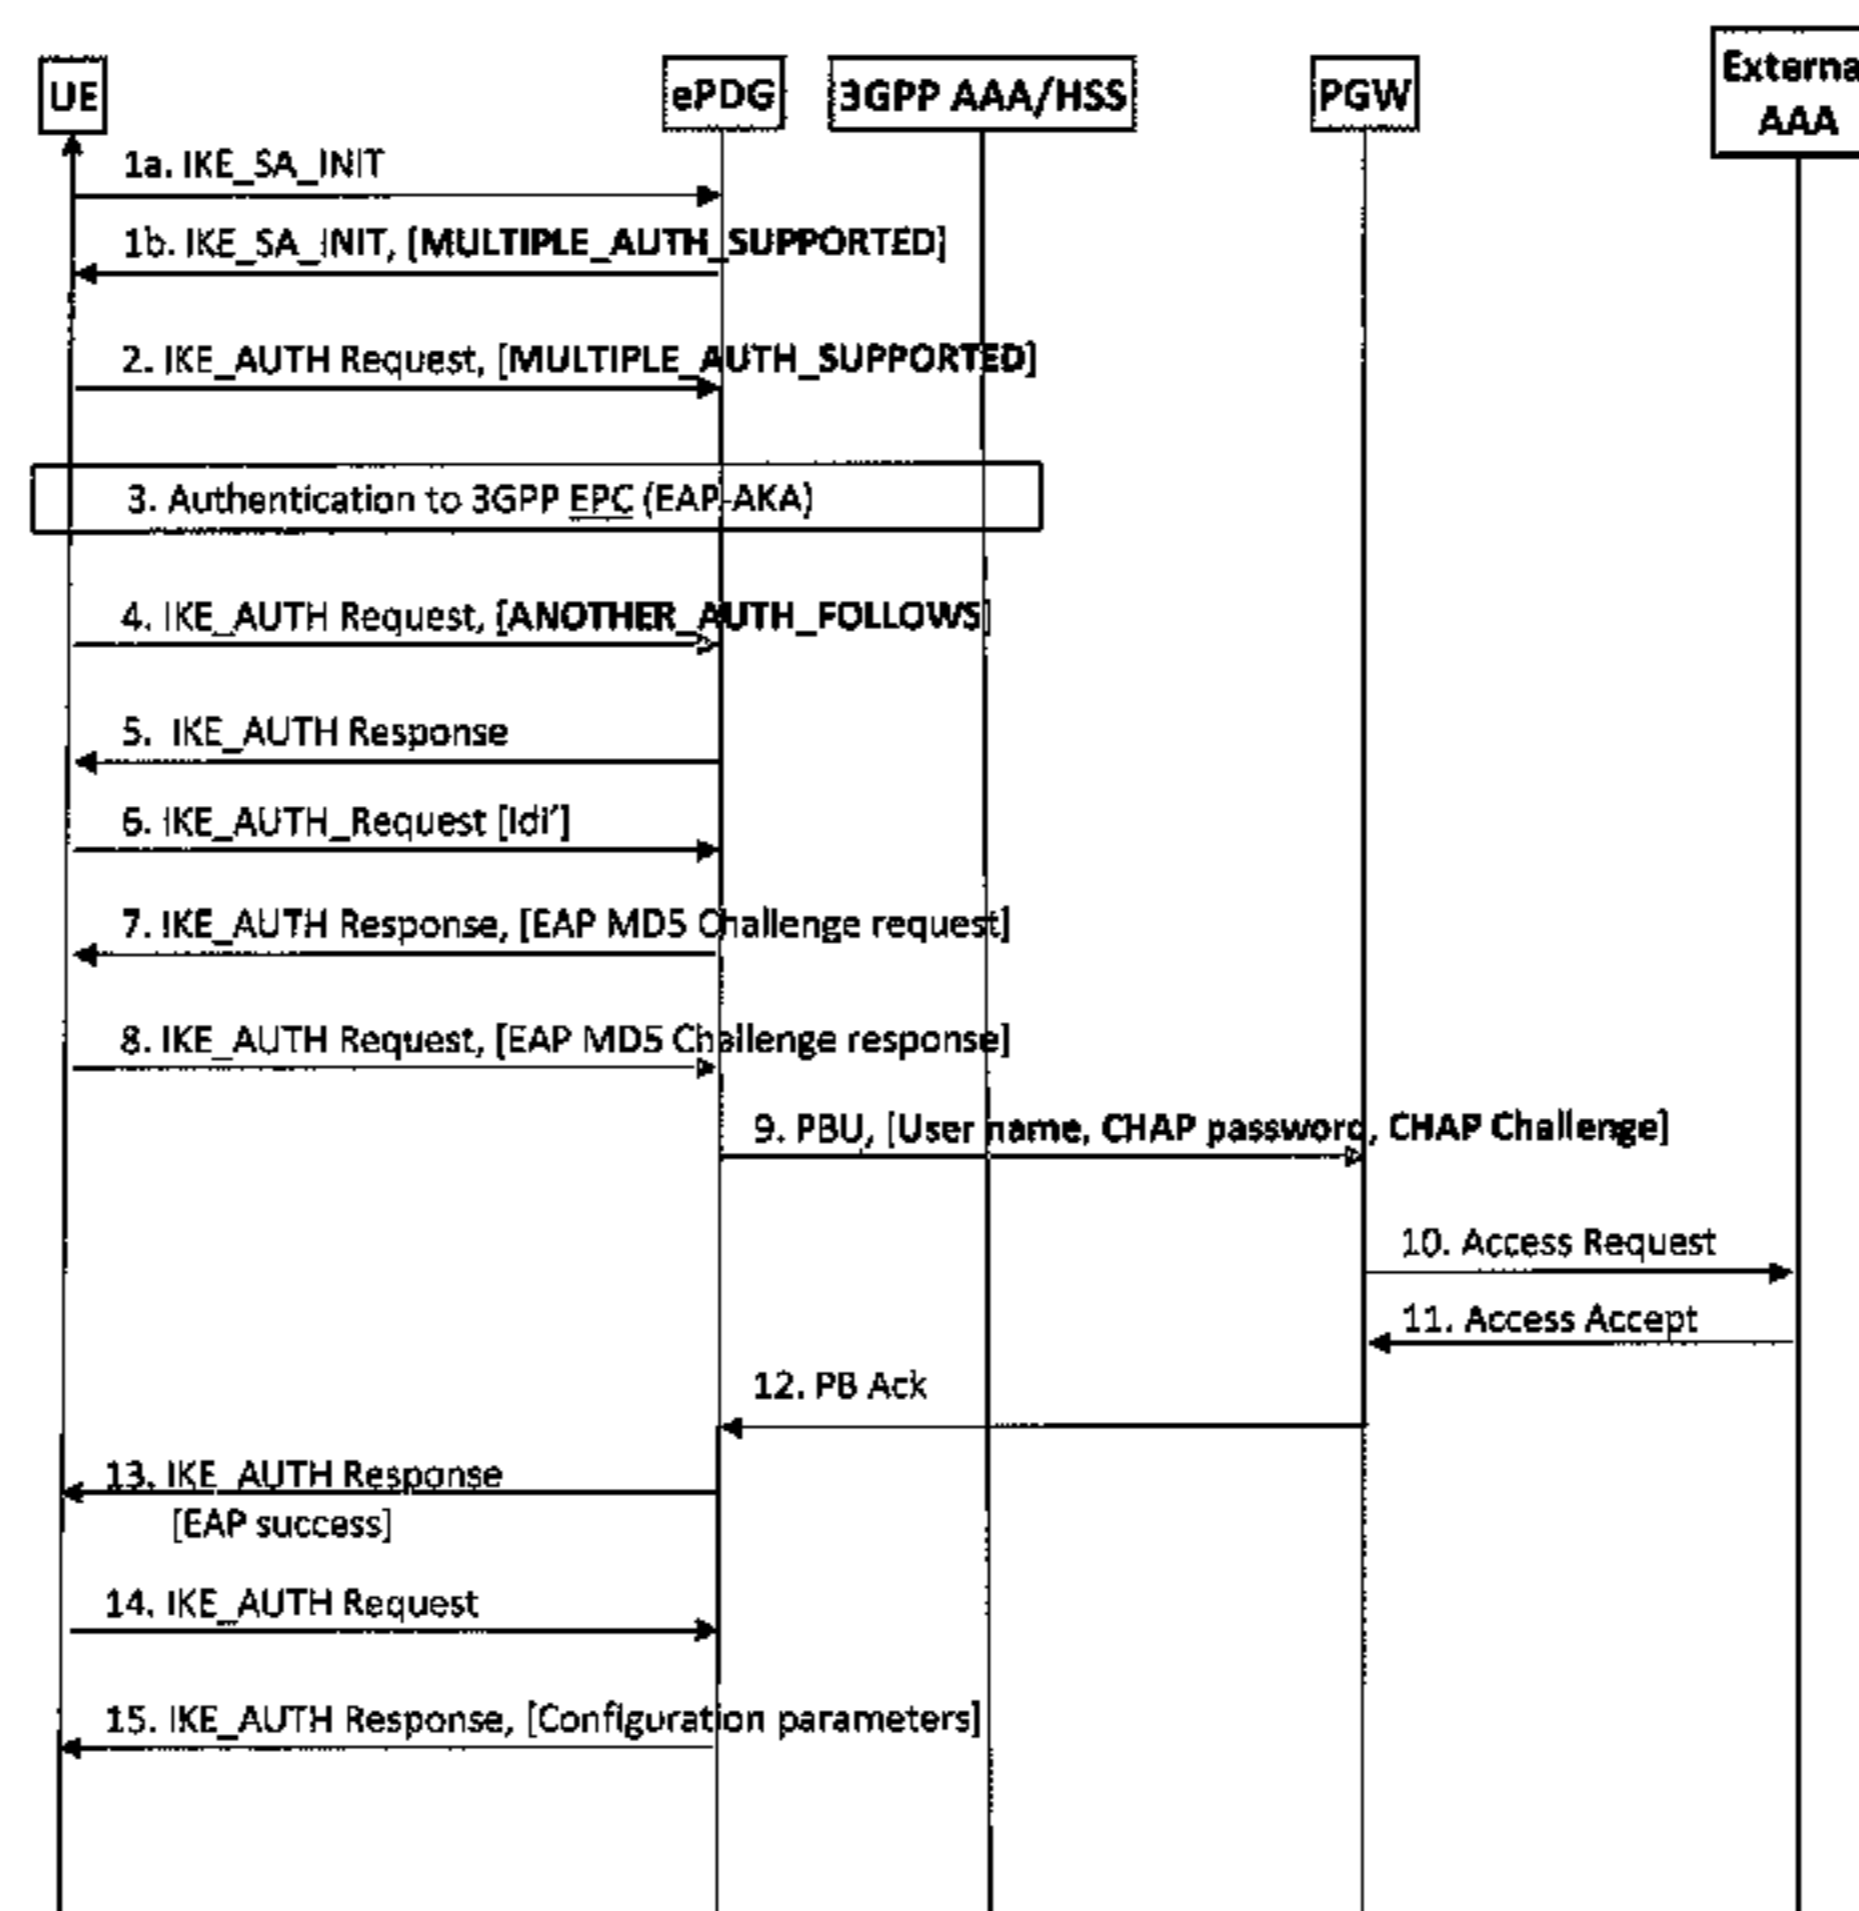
UE
ePDG
3GPP AAA/HSS
PGW
Externa AAA

1a. IKE_SA_INIT

1b. IKE_SA_INIT, [MULTIPLE_AUTH_SUPPORTED]

2. IKE_AUTH Request, [MULTIPLE_AUTH_SUPPORTED]

3. Authentication to 3GPP EPC (EAP-AKA)

4. IKE_AUTH Request, [ANOTHER_AUTH_FOLLOWS]

5. IKE_AUTH Response

6. IKE_AUTH_Request [Idi']

7. IKE_AUTH Response, [EAP MD5 Challenge request]

8. IKE_AUTH Request, [EAP MD5 Challenge response]

9. PBU, [User name, CHAP password, CHAP Challenge]

10. Access Request

11. Access Accept

12. PB Ack

13. IKE_AUTH Response [EAP success]

14. IKE_AUTH Request

15. IKE_AUTH Response, [Configuration parameters]